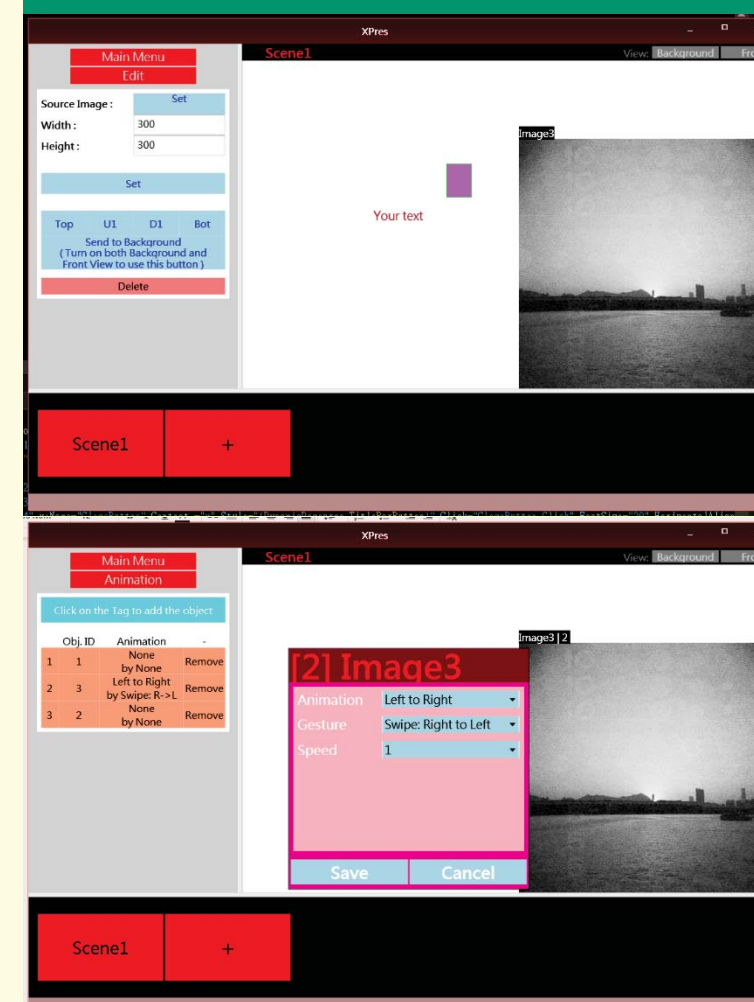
XPres

Main Menu

Edit

Scene1

View: Background Fro

Source Image : Set

Width : 300

Height : 300

Set

Top U1 D1 Bot

Send to Background ( Turn on both Background and Front View to use this button )

Delete

Your text

Image3

Scene1 +

XPres

Main Menu

Animation

Scene1

View: Background Fro

Click on the Tag to add the object

| | Obj. ID | Animation | - |
|---|---|---|---|
| 1 | 1 | None by None | Remove |
| 2 | 3 | Left to Right by Swipe: R->L | Remove |
| 3 | 2 | None by None | Remove |

Image3 | 2

[2] Image3

Animation Left to Right

Gesture Swipe: Right to Left

Speed 1

Save Cancel

Scene1 +